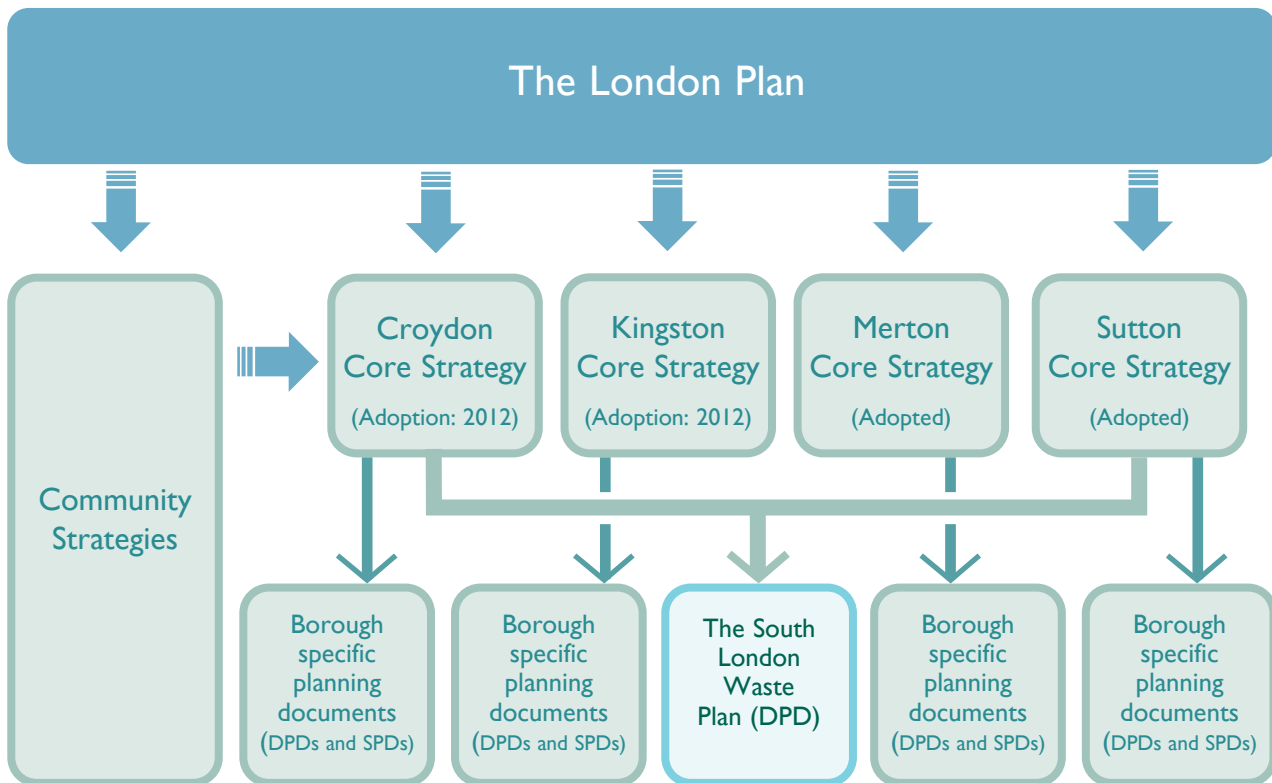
The London Plan

Community Strategies

Croydon Core Strategy (Adoption: 2012)

Kingston Core Strategy (Adoption: 2012)

Merton Core Strategy (Adopted)

Sutton Core Strategy (Adopted)

Borough specific planning documents (DPDs and SPDs)

Borough specific planning documents (DPDs and SPDs)

The South London Waste Plan (DPD)

Borough specific planning documents (DPDs and SPDs)

Borough specific planning documents (DPDs and SPDs)